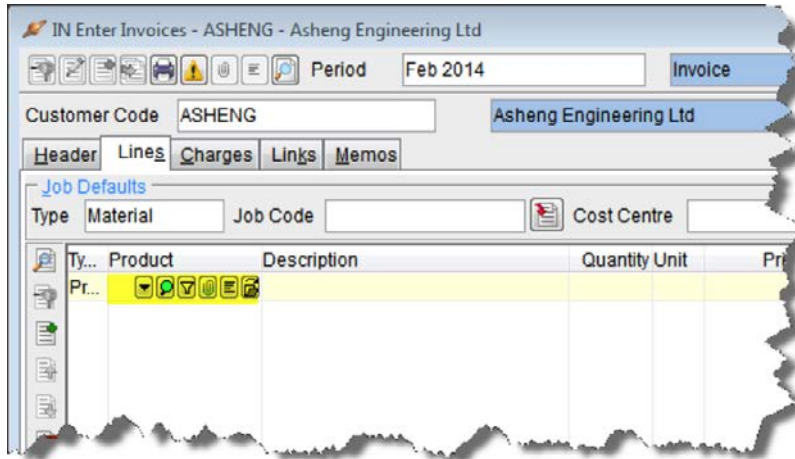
IN Enter Invoices - ASHENG - Asheng Engineering Ltd

Period Feb 2014 Invoice

Customer Code ASHENG Asheng Engineering Ltd

Header Lines Charges Links Memos

Job Defaults

Type Material Job Code Cost Centre

| Ty... | Product | Description | Quantity | Unit | Pri |
|---|---|---|---|---|---|
| Pr... | | | | | |